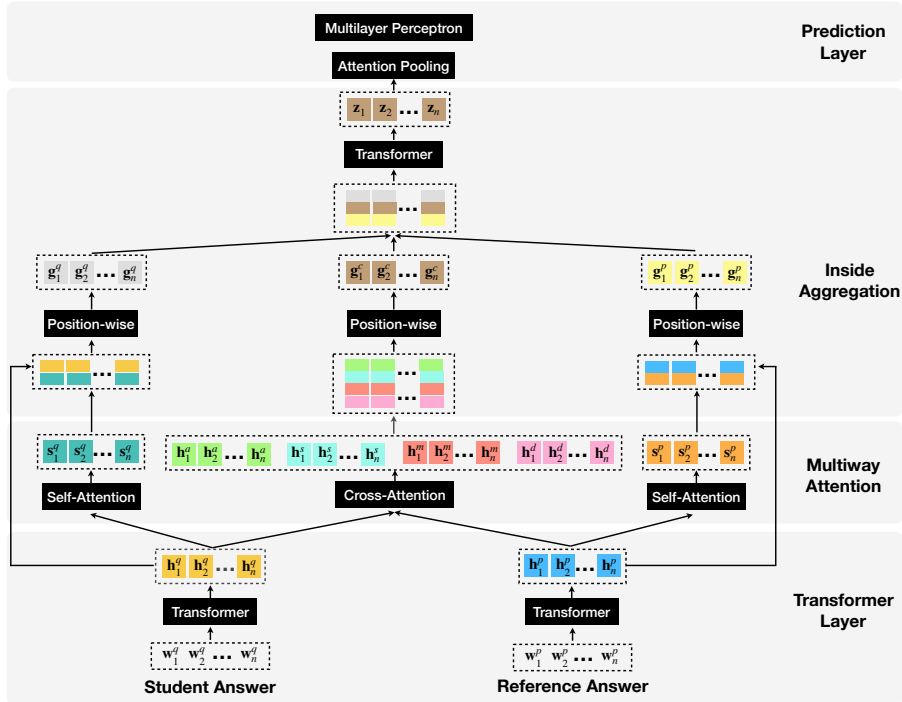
Multilayer Perceptron

Prediction Layer

Attention Pooling

$\mathbf{z}_1$ $\mathbf{z}_2$ ... $\mathbf{z}_n$

Transformer

$\mathbf{g}_1^q$ $\mathbf{g}_2^q$ ... $\mathbf{g}_n^q$

$\mathbf{g}_1^c$ $\mathbf{g}_2^c$ ... $\mathbf{g}_n^c$

$\mathbf{g}_1^p$ $\mathbf{g}_2^p$ ... $\mathbf{g}_n^p$

Inside Aggregation

Position-wise

Position-wise

Position-wise

$\mathbf{s}_1^q$ $\mathbf{s}_2^q$ ... $\mathbf{s}_n^q$

$\mathbf{h}_1^a$ $\mathbf{h}_2^a$ ... $\mathbf{h}_n^a$ $\mathbf{h}_1^s$ $\mathbf{h}_2^s$ ... $\mathbf{h}_n^s$ $\mathbf{h}_1^m$ $\mathbf{h}_2^m$ ... $\mathbf{h}_n^m$ $\mathbf{h}_1^d$ $\mathbf{h}_2^d$ ... $\mathbf{h}_n^d$

$\mathbf{s}_1^p$ $\mathbf{s}_2^p$ ... $\mathbf{s}_n^p$

Multiway Attention

Self-Attention

Cross-Attention

Self-Attention

$\mathbf{h}_1^q$ $\mathbf{h}_2^q$ ... $\mathbf{h}_n^q$

$\mathbf{h}_1^p$ $\mathbf{h}_2^p$ ... $\mathbf{h}_n^p$

Transformer

Transformer

Transformer Layer

$\mathbf{w}_1^q$ $\mathbf{w}_2^q$ ... $\mathbf{w}_n^q$

$\mathbf{w}_1^p$ $\mathbf{w}_2^p$ ... $\mathbf{w}_n^p$

Student Answer

Reference Answer